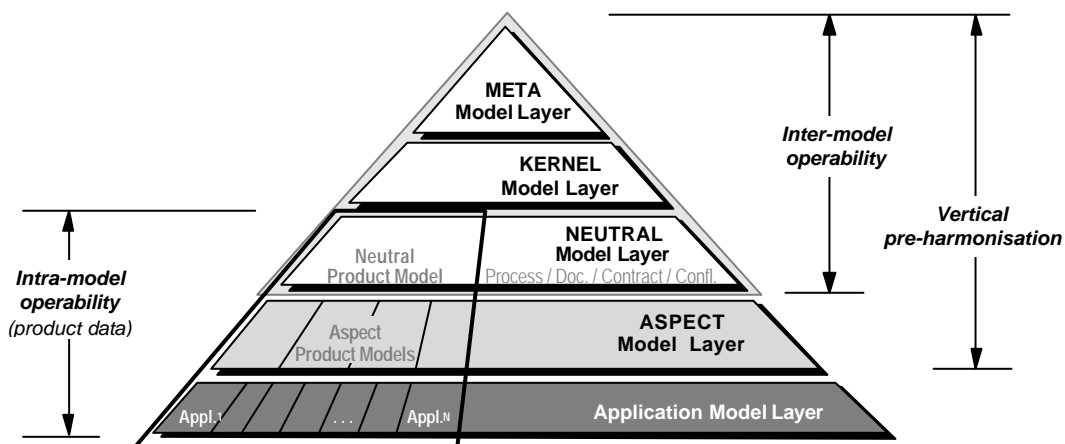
META
Model Layer

KERNEL
Model Layer

Neutral
Product Model

NEUTRAL
Model Layer
Process / Doc. / Contract / Confl.

Aspect
Product Models

ASPECT
Model Layer

Appl.$_1$

...

Appl.$_N$

Application Model Layer

Intra-model
operability
(product data)

Inter-model
operability

Vertical
pre-harmonisation